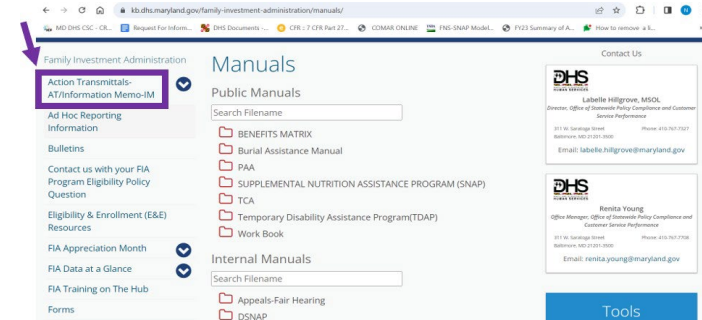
kb.dhs.maryland.gov/family-investment-administration/manuals/

MD DHS CSC - CR... Request For Inform... DHS Documents -... CFR :: 7 CFR Part 27... COMAR ONLINE FNS-SNAP Model... FY23 Summary of A... How to remove a li...

Family Investment Administration

Action Transmittals-AT/Information Memo-IM

Ad Hoc Reporting Information

Bulletins

Contact us with your FIA Program Eligibility Policy Question

Eligibility & Enrollment (E&E) Resources

FIA Appreciation Month

FIA Data at a Glance

FIA Training on The Hub

Forms

Manuals

Public Manuals

Search Filename

BENEFITS MATRIX

Burial Assistance Manual

PAA

SUPPLEMENTAL NUTRITION ASSISTANCE PROGRAM (SNAP)

TCA

Temporary Disability Assistance Program(TDAP)

Work Book

Internal Manuals

Search Filename

Appeals-Fair Hearing

DSNAP

Contact Us

DHS
HUMAN SERVICES

Labelle Hillgrove, MSOL
Director, Office of Statewide Policy Compliance and Customer Service Performance

311 W. Saratoga Street Baltimore, MD 21201-3500 Phone: 410-767-7327

Email: labelle.hillgrove@maryland.gov

DHS
HUMAN SERVICES

Renita Young
Office Manager, Office of Statewide Policy Compliance and Customer Service Performance

311 W. Saratoga Street Baltimore, MD 21201-3500 Phone: 410-767-7708

Email: renita.young@maryland.gov

Tools